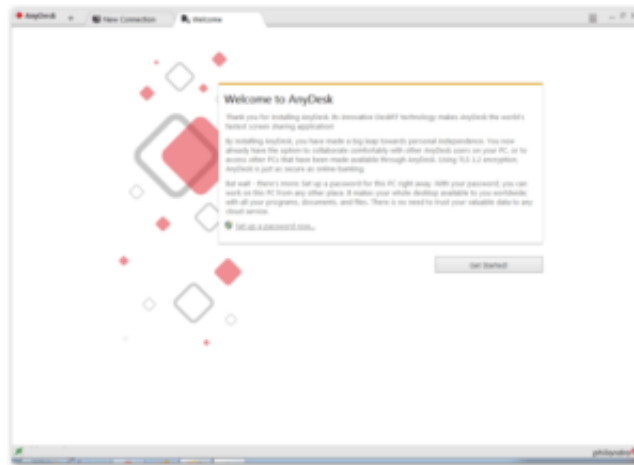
AnyDesk
New Connection
Welcome

Welcome to AnyDesk

Thank you for installing AnyDesk. Its innovative DeskRT technology makes AnyDesk the world's fastest screen sharing application!

By installing AnyDesk, you have made a big leap towards personal independence. You now already have the option to collaborate comfortably with other AnyDesk users on your PC, or to access other PCs that have been made available through AnyDesk. Using TLS 1.2 encryption, AnyDesk is just as secure as online banking.

But wait - there's more: Set up a password for this PC right away. With your password, you can work on this PC from any other place. It makes your whole desktop available to you worldwide, with all your programs, documents, and files. There is no need to trust your valuable data to any cloud service.

Set up a password now...

Get Started!

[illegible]